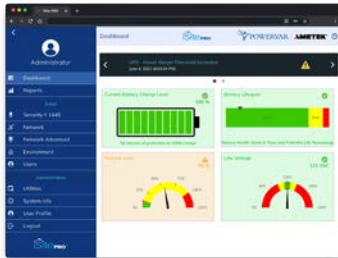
Administrator

Dashboard

Reports

Security

Network

Network Advanced

Environment

Users

Utilities

System Info

User Profile

Logout

Dashboard

POWERVAR | AMETEK

UPS - Power Range Threshold Exceeded

Current Battery Charge Level

100 %

Battery Lifespan

Line Voltage

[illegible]